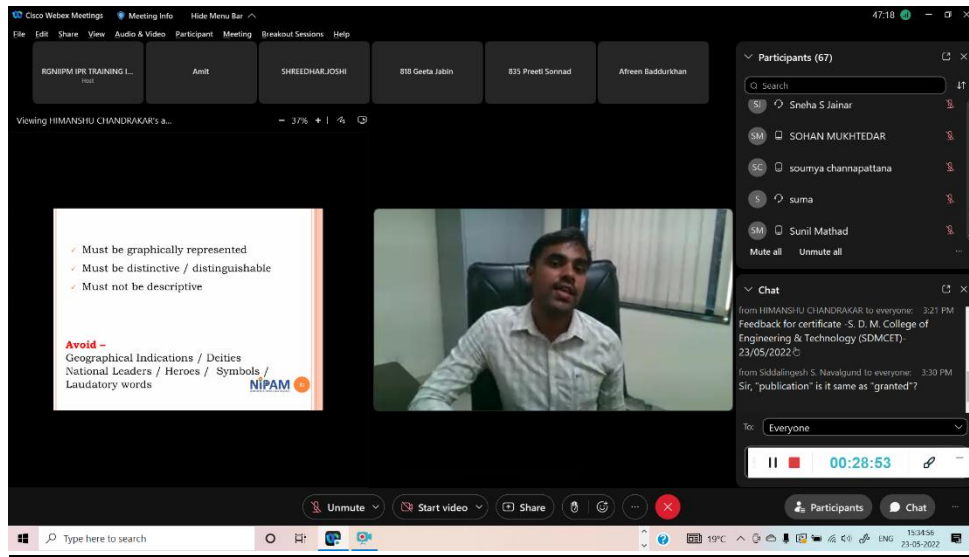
Cisco Webex Meetings   Meeting Info   Hide Menu Bar

47:18

File  Edit  Share  View  Audio & Video  Participant  Meeting  Breakout Sessions  Help

RGNIIPM IPR TRAINING I...
Host

Amit

SHREEDHAR.JOSHI

818 Geeta Jabin

835 Preeti Sonnad

Afreen Baddurkhan

Viewing HIMANSHU CHANDRAKAR's a...   – 37% +

✓ Must be graphically represented
✓ Must be distinctive / distinguishable
✓ Must not be descriptive

Avoid –
Geographical Indications / Deities
National Leaders / Heroes / Symbols /
Laudatory words

NIPAM

Participants (67)

Search

SJ  Sneha S Jainar

SM  SOHAN MUKHTEDAR

SC  soumya channapattana

S  suma

SM  Sunil Mathad

Mute all   Unmute all

Chat

from HIMANSHU CHANDRAKAR to everyone:   3:21 PM
Feedback for certificate -S. D. M. College of Engineering & Technology (SDMCET)-23/05/2022

from Siddalingesh S. Navalgund to everyone:   3:30 PM
Sir, "publication" is it same as "granted"?

To:  Everyone

00:28:53

Unmute   Start video   Share   Participants   Chat

Type here to search

19°C   ENG   15:34:56
23-05-2022